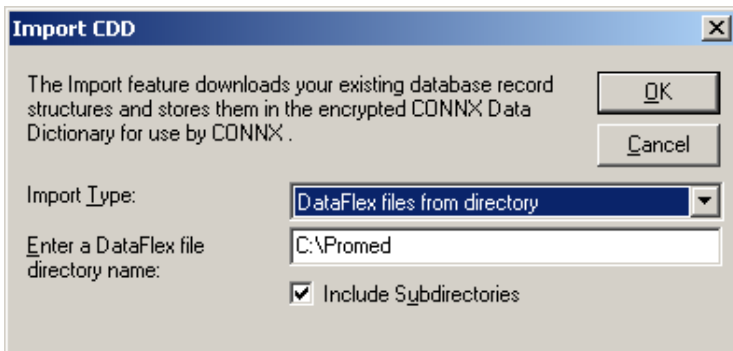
Import CDD

The Import feature downloads your existing database record structures and stores them in the encrypted CONNX Data Dictionary for use by CONNX .

OK

Cancel

Import Type:

DataFlex files from directory

Enter a DataFlex file directory name:

C:\Promed

Include Subdirectories